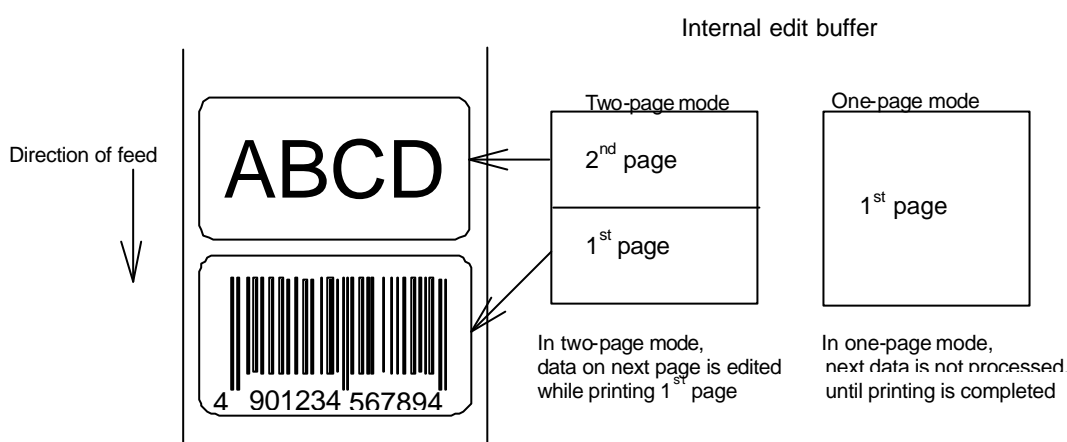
Internal edit buffer

Direction of feed

ABCD

4 901234 567894

Two-page mode

$2^{nd}$ page

$1^{st}$ page

One-page mode

$1^{st}$ page

In two-page mode, data on next page is edited while printing $1^{st}$ page

In one-page mode, next data is not processed until printing is completed